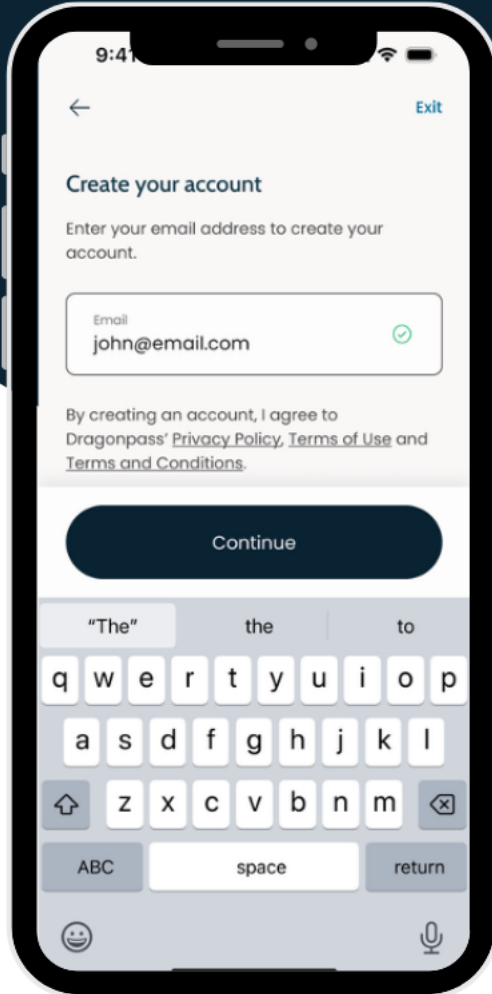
9:41

←

Exit

Create your account

Enter your email address to create your account.

Email
john@email.com

By creating an account, I agree to Dragonpass' Privacy Policy, Terms of Use and Terms and Conditions.

Continue

"The" the to

q w e r t y u i o p
a s d f g h j k l
z x c v b n m
ABC space return